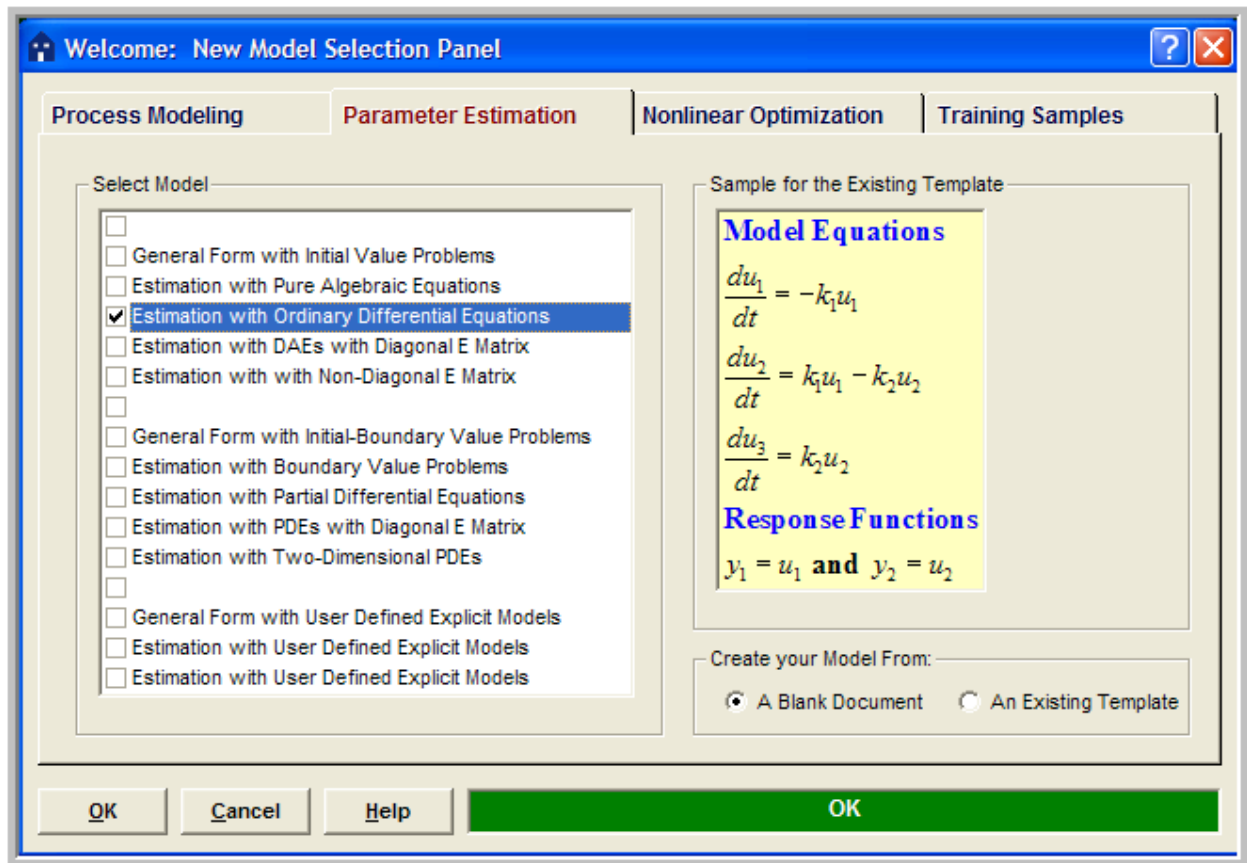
Welcome: New Model Selection Panel

?

Process Modeling
Parameter Estimation
Nonlinear Optimization
Training Samples

Select Model

General Form with Initial Value Problems
Estimation with Pure Algebraic Equations
Estimation with Ordinary Differential Equations
Estimation with DAEs with Diagonal E Matrix
Estimation with with Non-Diagonal E Matrix

General Form with Initial-Boundary Value Problems
Estimation with Boundary Value Problems
Estimation with Partial Differential Equations
Estimation with PDEs with Diagonal E Matrix
Estimation with Two-Dimensional PDEs

General Form with User Defined Explicit Models
Estimation with User Defined Explicit Models
Estimation with User Defined Explicit Models

Sample for the Existing Template

Model Equations

$\frac{du_1}{dt} = -k_1u_1$

$\frac{du_2}{dt} = k_1u_1 - k_2u_2$

$\frac{du_3}{dt} = k_2u_2$

Response Functions

$y_1 = u_1$ and $y_2 = u_2$

Create your Model From:
A Blank Document
An Existing Template

OK
Cancel
Help
OK